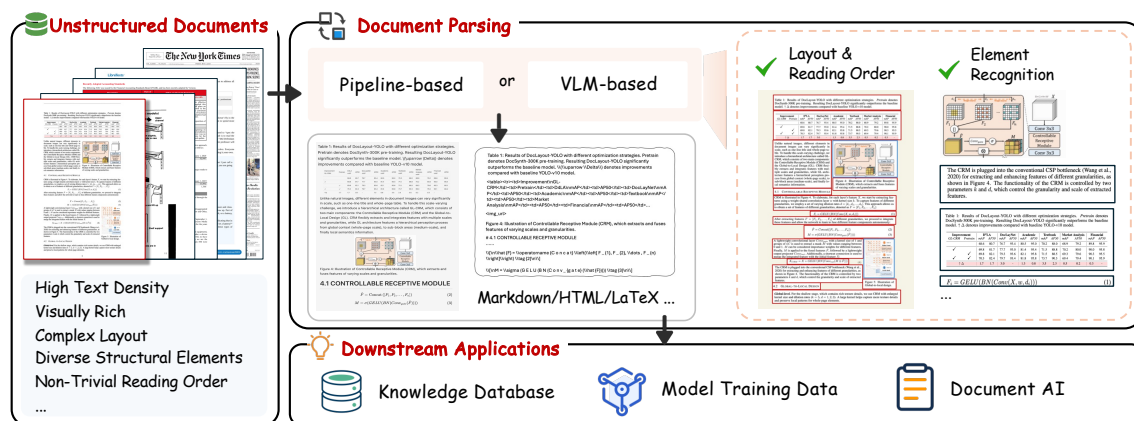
Unstructured Documents

The New York Times

High Text Density
Visually Rich
Complex Layout
Diverse Structural Elements
Non-Trivial Reading Order
...

Document Parsing

Pipeline-based or VLM-based

Table 1: Results of DocLayout-YOLO with different optimization strategies. Pretrain denotes DocSynth-300K pre-training. Resulting DocLayout-YOLO significantly outperforms the baseline model. (Superior (Delta) denotes improvement compared with baseline YOLO-v10 model.

Figure 4: Illustration of Controllable Receptive Module (CRM), which extracts and fuses features of varying scales and granularities.

4.1 CONTROLLABLE RECEPTIVE MODULE

Table 1: Results of DocLayout-YOLO with different optimization strategies. Pretrain denotes DocSynth-300K pre-training. Resulting DocLayout-YOLO significantly outperforms the baseline model. \\(\uparrow\\)(Delta) denotes improvements compared with baseline YOLO-v10 model.

<table>

<img_url>

Figure 4: Illustration of Controllable Receptive Module (CRM), which extracts and fuses features of varying scales and granularities.

# 4.1 CONTROLLABLE RECEPTIVE MODULE

Markdown/HTML/LaTeX ...

Layout & Reading Order

Element Recognition

The CRM is plugged into the conventional CSP bottleneck (Wang et al., 2020) for extracting and enhancing features of different granularities, as shown in Figure 4. The functionality of the CRM is controlled by two parameters $k$ and $d$, which control the granularity and scale of extracted features.

Table 1: Results of DocLayout-YOLO with different optimization strategies. Pretrain denotes DocSynth-300K pre-training. Resulting DocLayout-YOLO significantly outperforms the baseline model. ↑ denotes improvement compared with baseline YOLO-v10 model.

$F_i = GELU(BN(Conv(X, w, d_i)))$ (1)

Downstream Applications

Knowledge Database

Model Training Data

Document AI